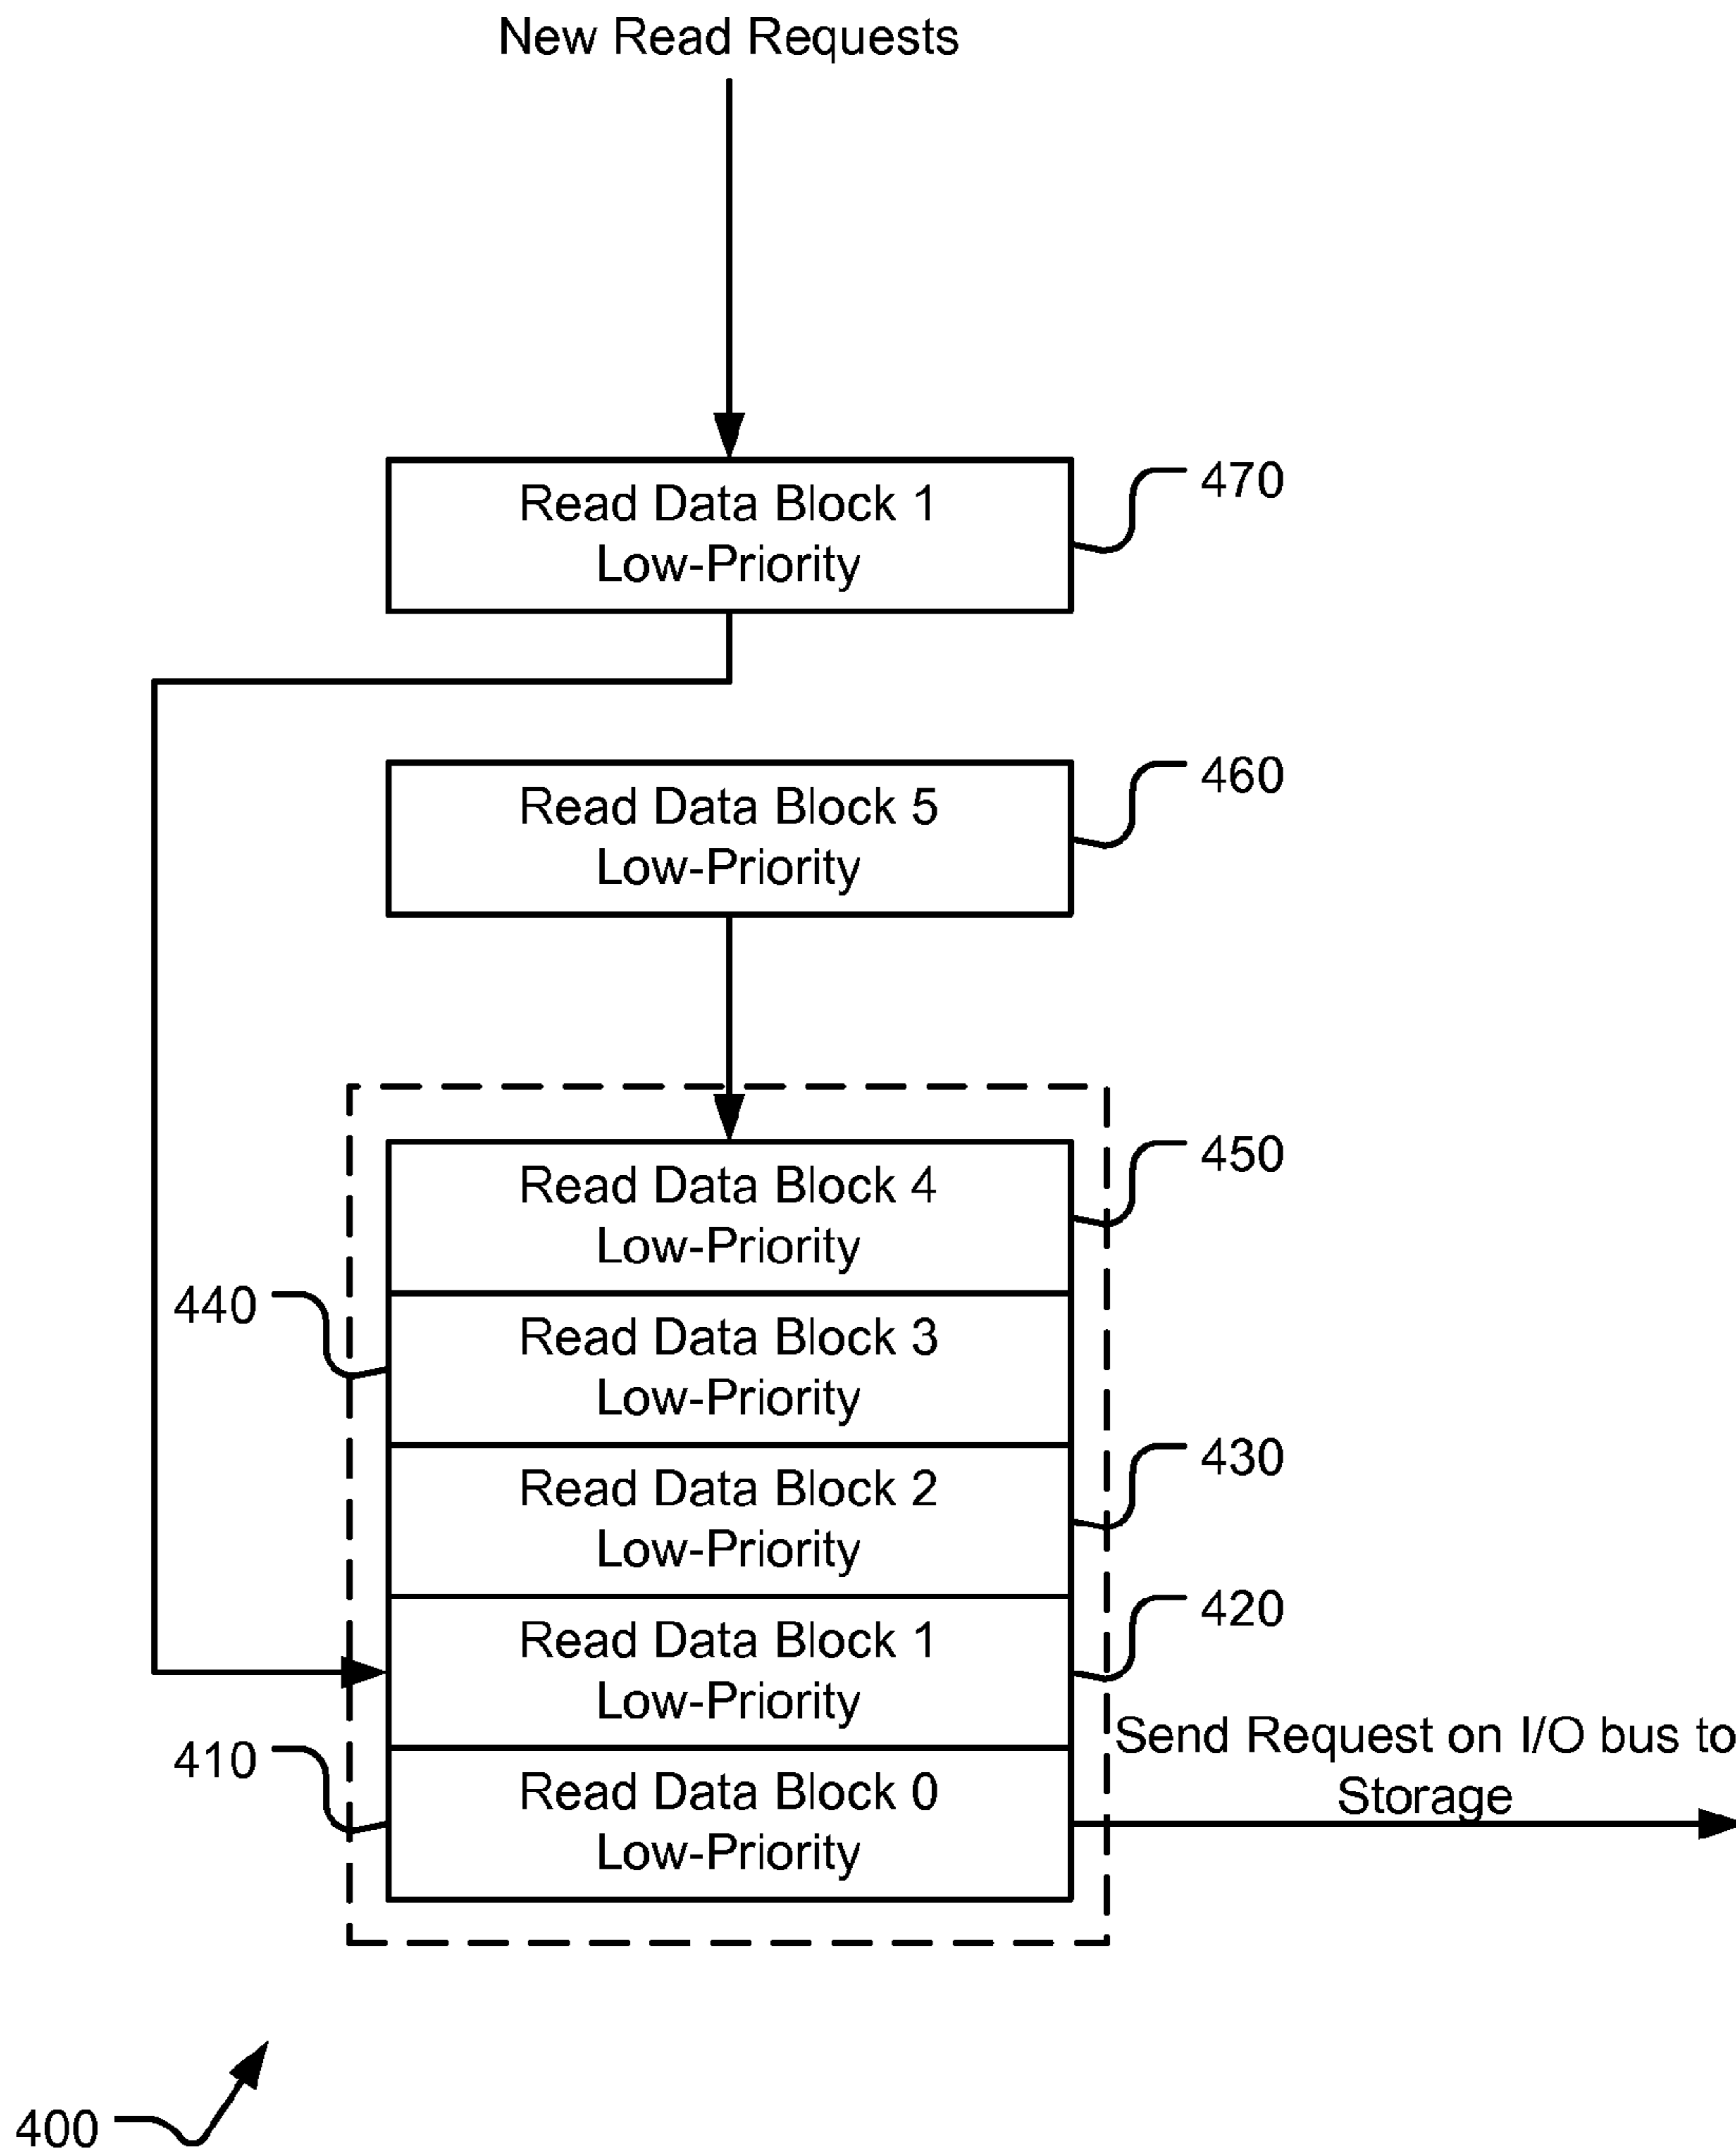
New Read Requests

Read Data Block 1
Low-Priority

470

Read Data Block 5
Low-Priority

460

Read Data Block 4
Low-Priority

450

440

Read Data Block 3
Low-Priority

Read Data Block 2
Low-Priority

430

Read Data Block 1
Low-Priority

420

Send Request on I/O bus to Storage

410

Read Data Block 0
Low-Priority

400